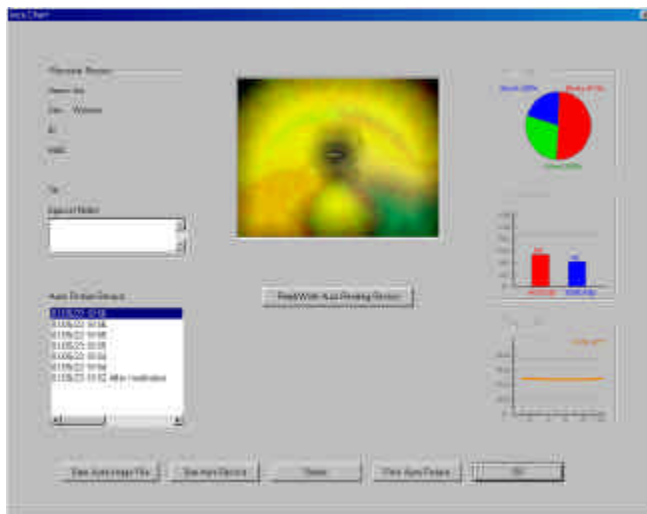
Iris Chart

Personal Record

Name: Ms

Sex: Woman

ID:

Web:

Tel:

Special Notes

Auto Picture Record

0105/23 10:18
0105/23 10:16
0105/23 10:16
0105/23 10:15
0105/23 10:14
0105/23 10:14
0105/23 10:12 After meditation

Read With Auto Reading Record

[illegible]

Save Auto Image File

Get Auto Record

Delete

Print Auto Picture

OK